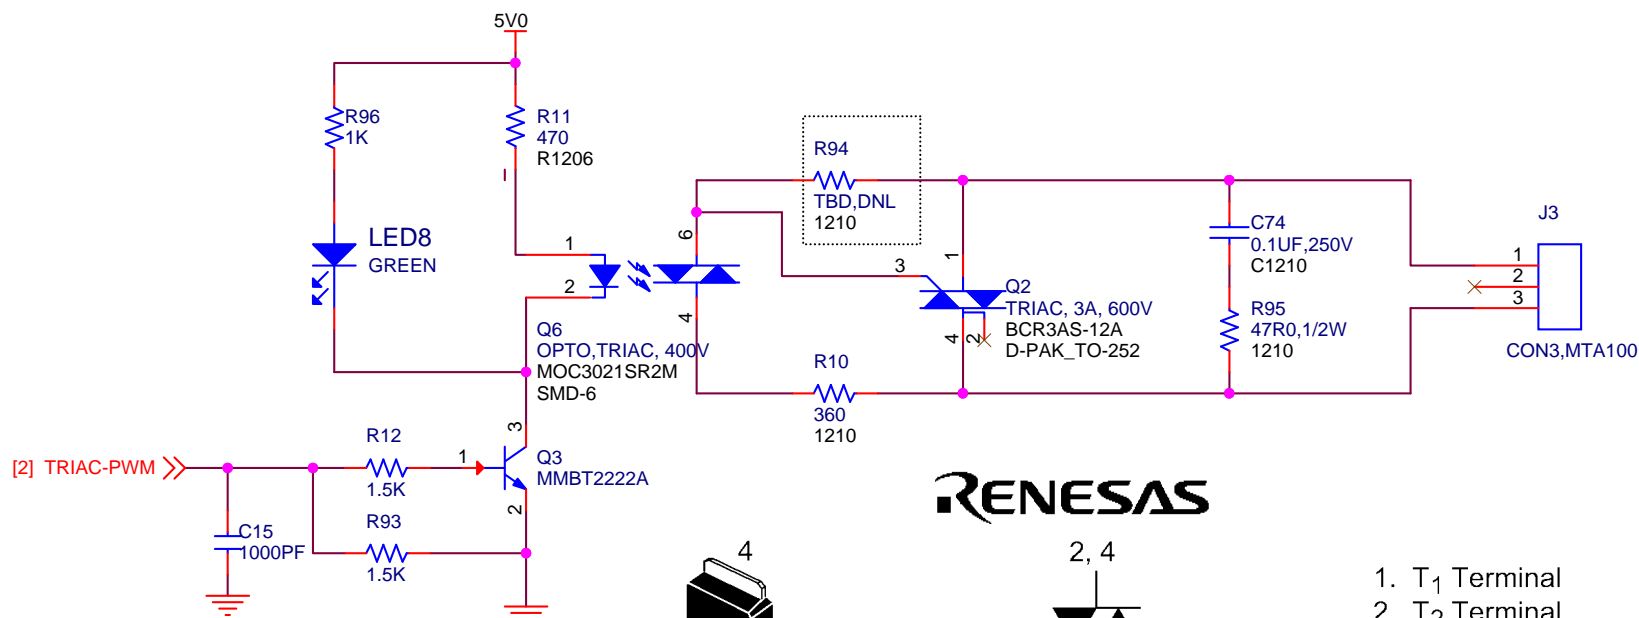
5V0

R96
1K

R11
470
R1206

LED8
GREEN

1
2

6
4

Q6
OPTO,TRIAC, 400V
MOC3021SR2M
SMD-6

R94
TBD,DNL
1210

3
1
Q2
TRIAC, 3A, 600V
BCR3AS-12A
D-PAK_TO-252
2
4

C74
0.1UF,250V
C1210

R95
47R0,1/2W
1210

J3
1
2
3
CON3,MTA100

R10
360
1210

R12
1.5K
1
3
Q3
MMBT2222A
2

[2] TRIAC-PWM

C15
1000PF

R93
1.5K

RENESAS

4

2, 4

1. $T_1$ Terminal
2. $T_2$ Terminal